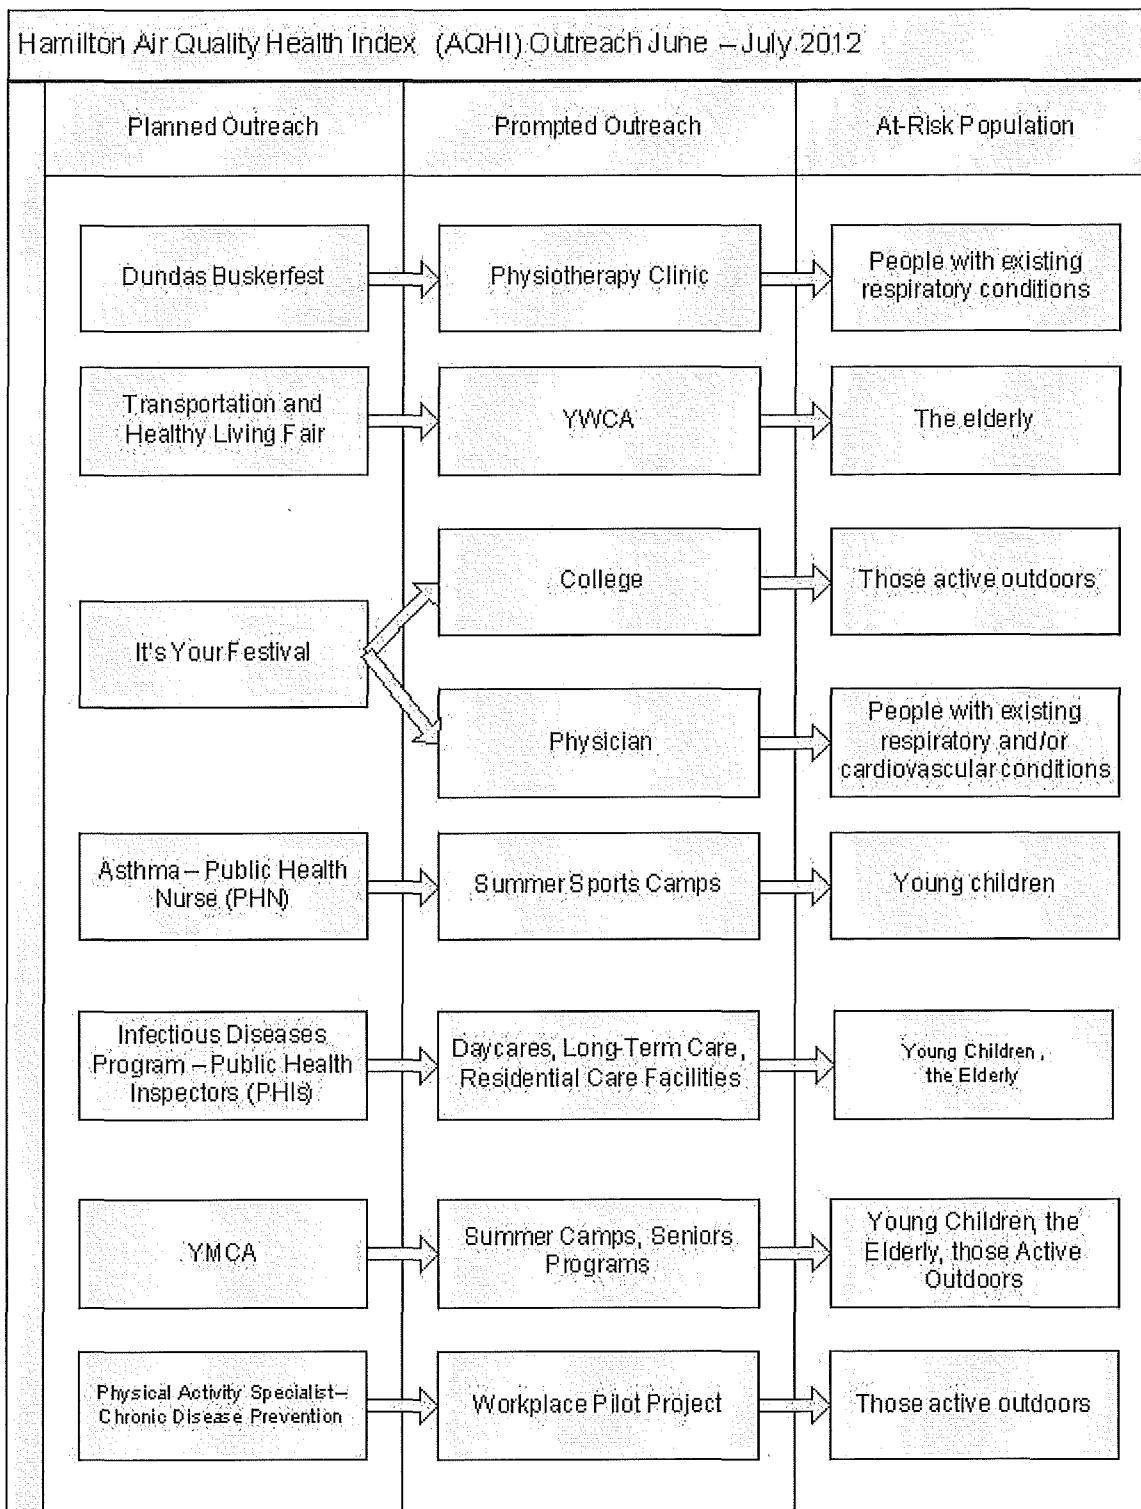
Hamilton Air Quality Health Index (AQHI) Outreach June – July 2012

Planned Outreach

Prompted Outreach

At-Risk Population

Dundas Buskerfest

Physiotherapy Clinic

People with existing respiratory conditions

Transportation and Healthy Living Fair

YWCA

The elderly

College

Those active outdoors

It's Your Festival

Physician

People with existing respiratory and/or cardiovascular conditions

Asthma – Public Health Nurse (PHN)

Summer Sports Camps

Young children

Infectious Diseases Program – Public Health Inspectors (PHIs)

Daycares, Long-Term Care, Residential Care Facilities

Young Children , the Elderly

YMCA

Summer Camps, Seniors Programs

Young Children, the Elderly, those Active Outdoors

Physical Activity Specialist– Chronic Disease Prevention

Workplace Pilot Project

Those active outdoors